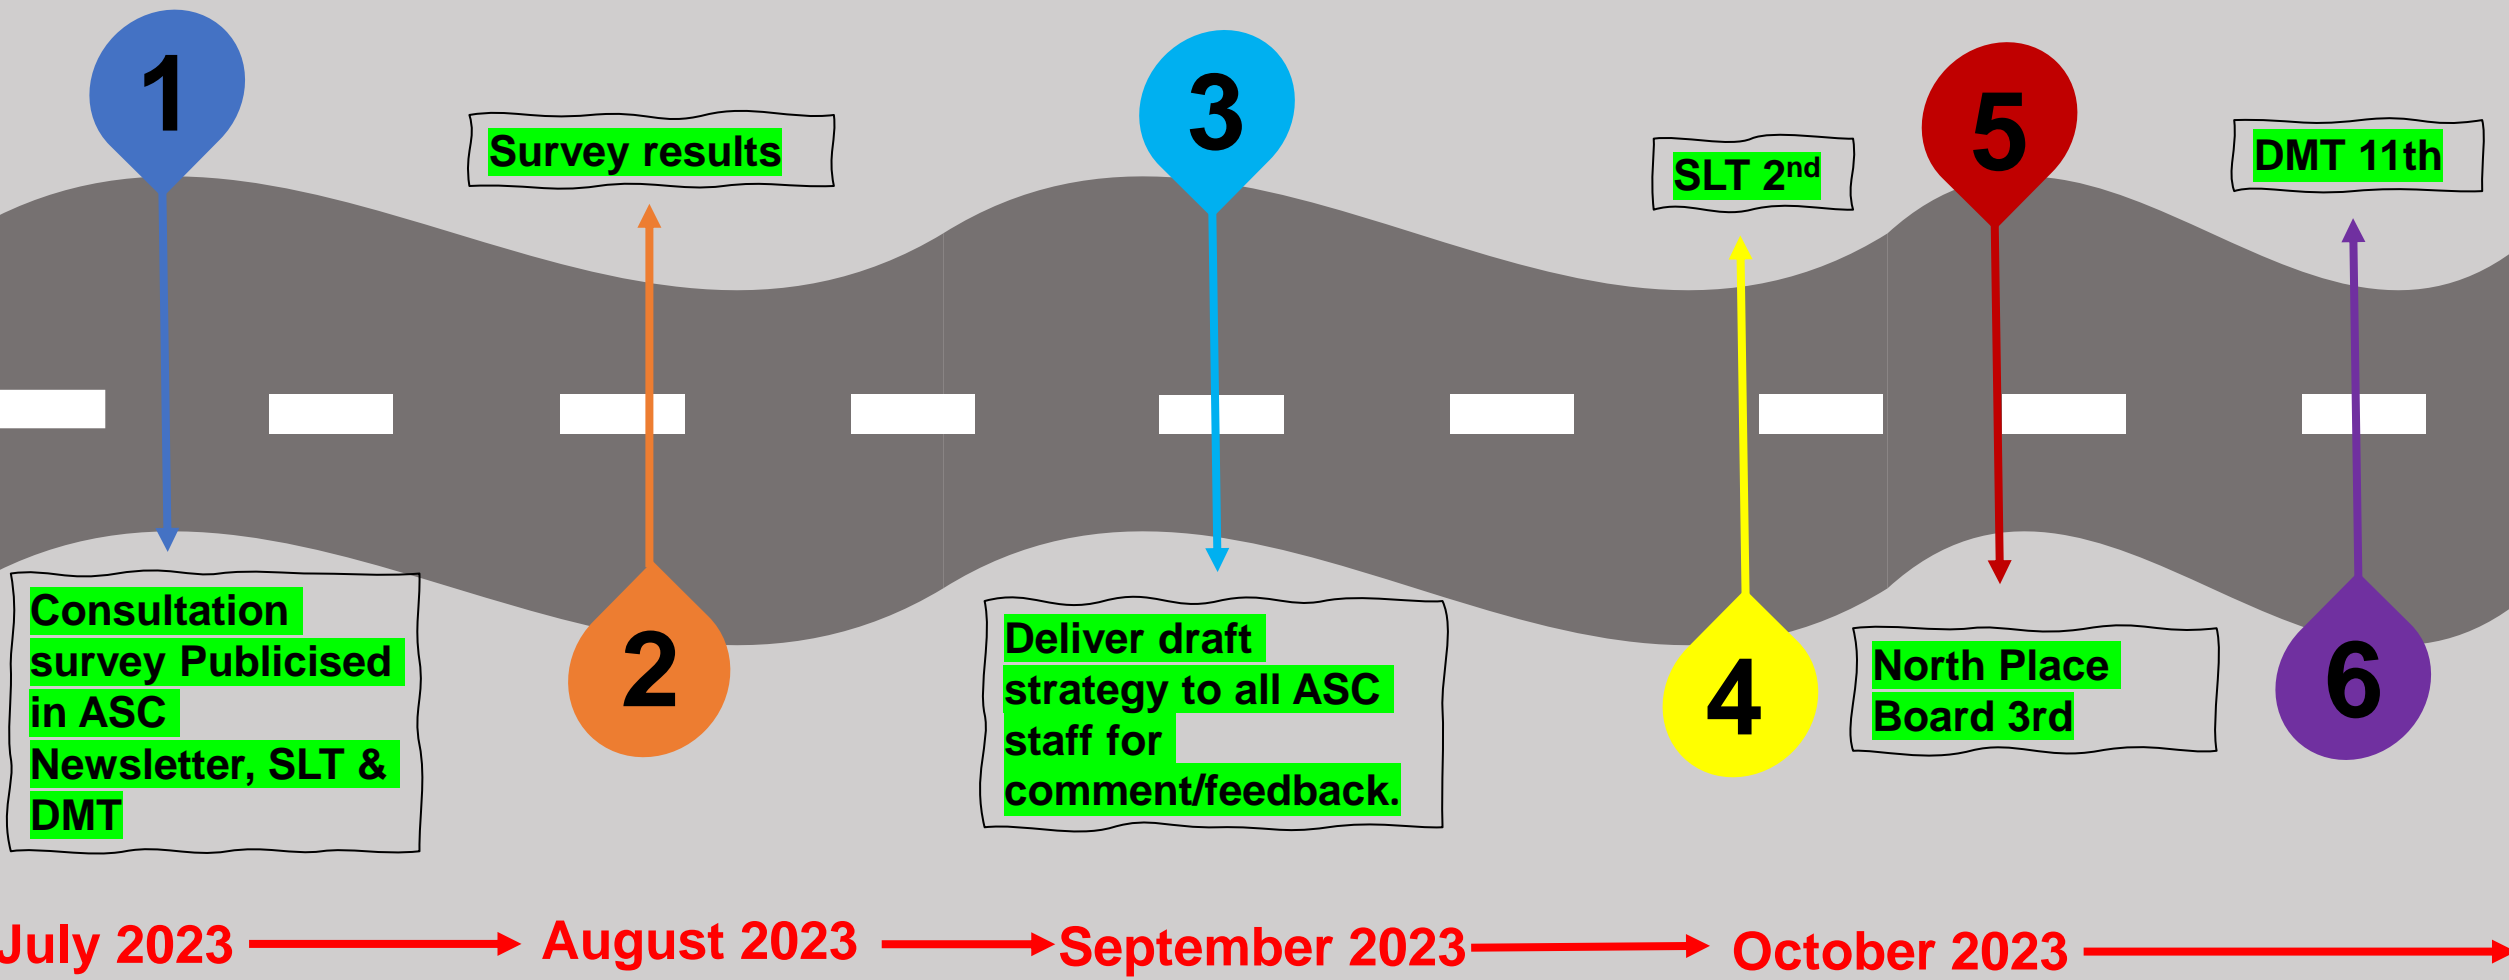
1

Survey results

3

SLT 2$^{nd}$

5

DMT 11th

Consultation survey Publicised in ASC Newsletter, SLT & DMT

2

Deliver draft strategy to all ASC staff for comment/feedback.

4

North Place Board 3rd

6

July 2023

August 2023

September 2023

October 2023